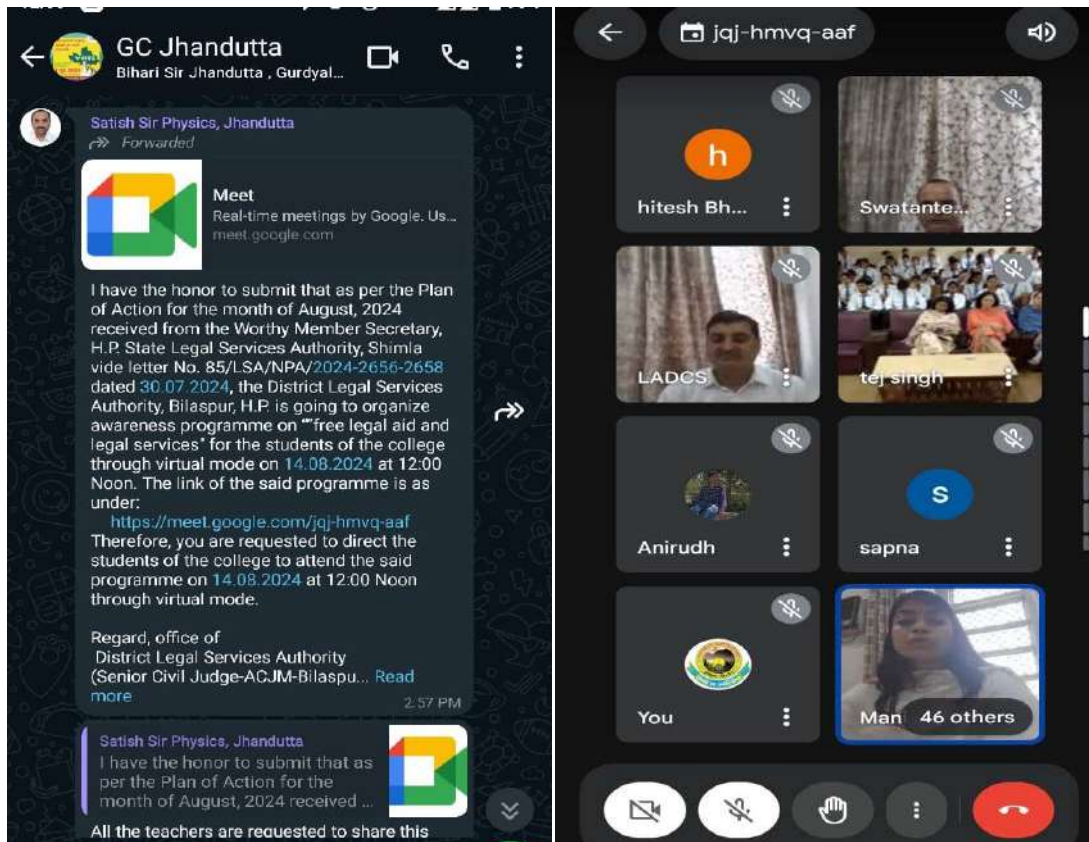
GC Jhandutta
Bihari Sir Jhandutta , Gurdyal...

Satish Sir Physics, Jhandutta
Forwarded

Meet
Real-time meetings by Google. Us...
meet.google.com

I have the honor to submit that as per the Plan of Action for the month of August, 2024 received from the Worthy Member Secretary, H.P. State Legal Services Authority, Shimla vide letter No. 85/LSA/NPA/2024-2656-2658 dated 30.07.2024, the District Legal Services Authority, Bilaspur, H.P. is going to organize awareness programme on ""free legal aid and legal services" for the students of the college through virtual mode on 14.08.2024 at 12:00 Noon. The link of the said programme is as under:
https://meet.google.com/jqj-hmvq-aaf
Therefore, you are requested to direct the students of the college to attend the said programme on 14.08.2024 at 12:00 Noon through virtual mode.

Regard, office of
District Legal Services Authority
(Senior Civil Judge-ACJM-Bilaspu... Read more
2:57 PM

Satish Sir Physics, Jhandutta
I have the honor to submit that as per the Plan of Action for the month of August, 2024 received ...

All the teachers are requested to share this

jqj-hmvq-aaf

h
hitesh Bh...
Swatante...
LADCS
tej singh
Anirudh
S
sapna
You
Man 46 others